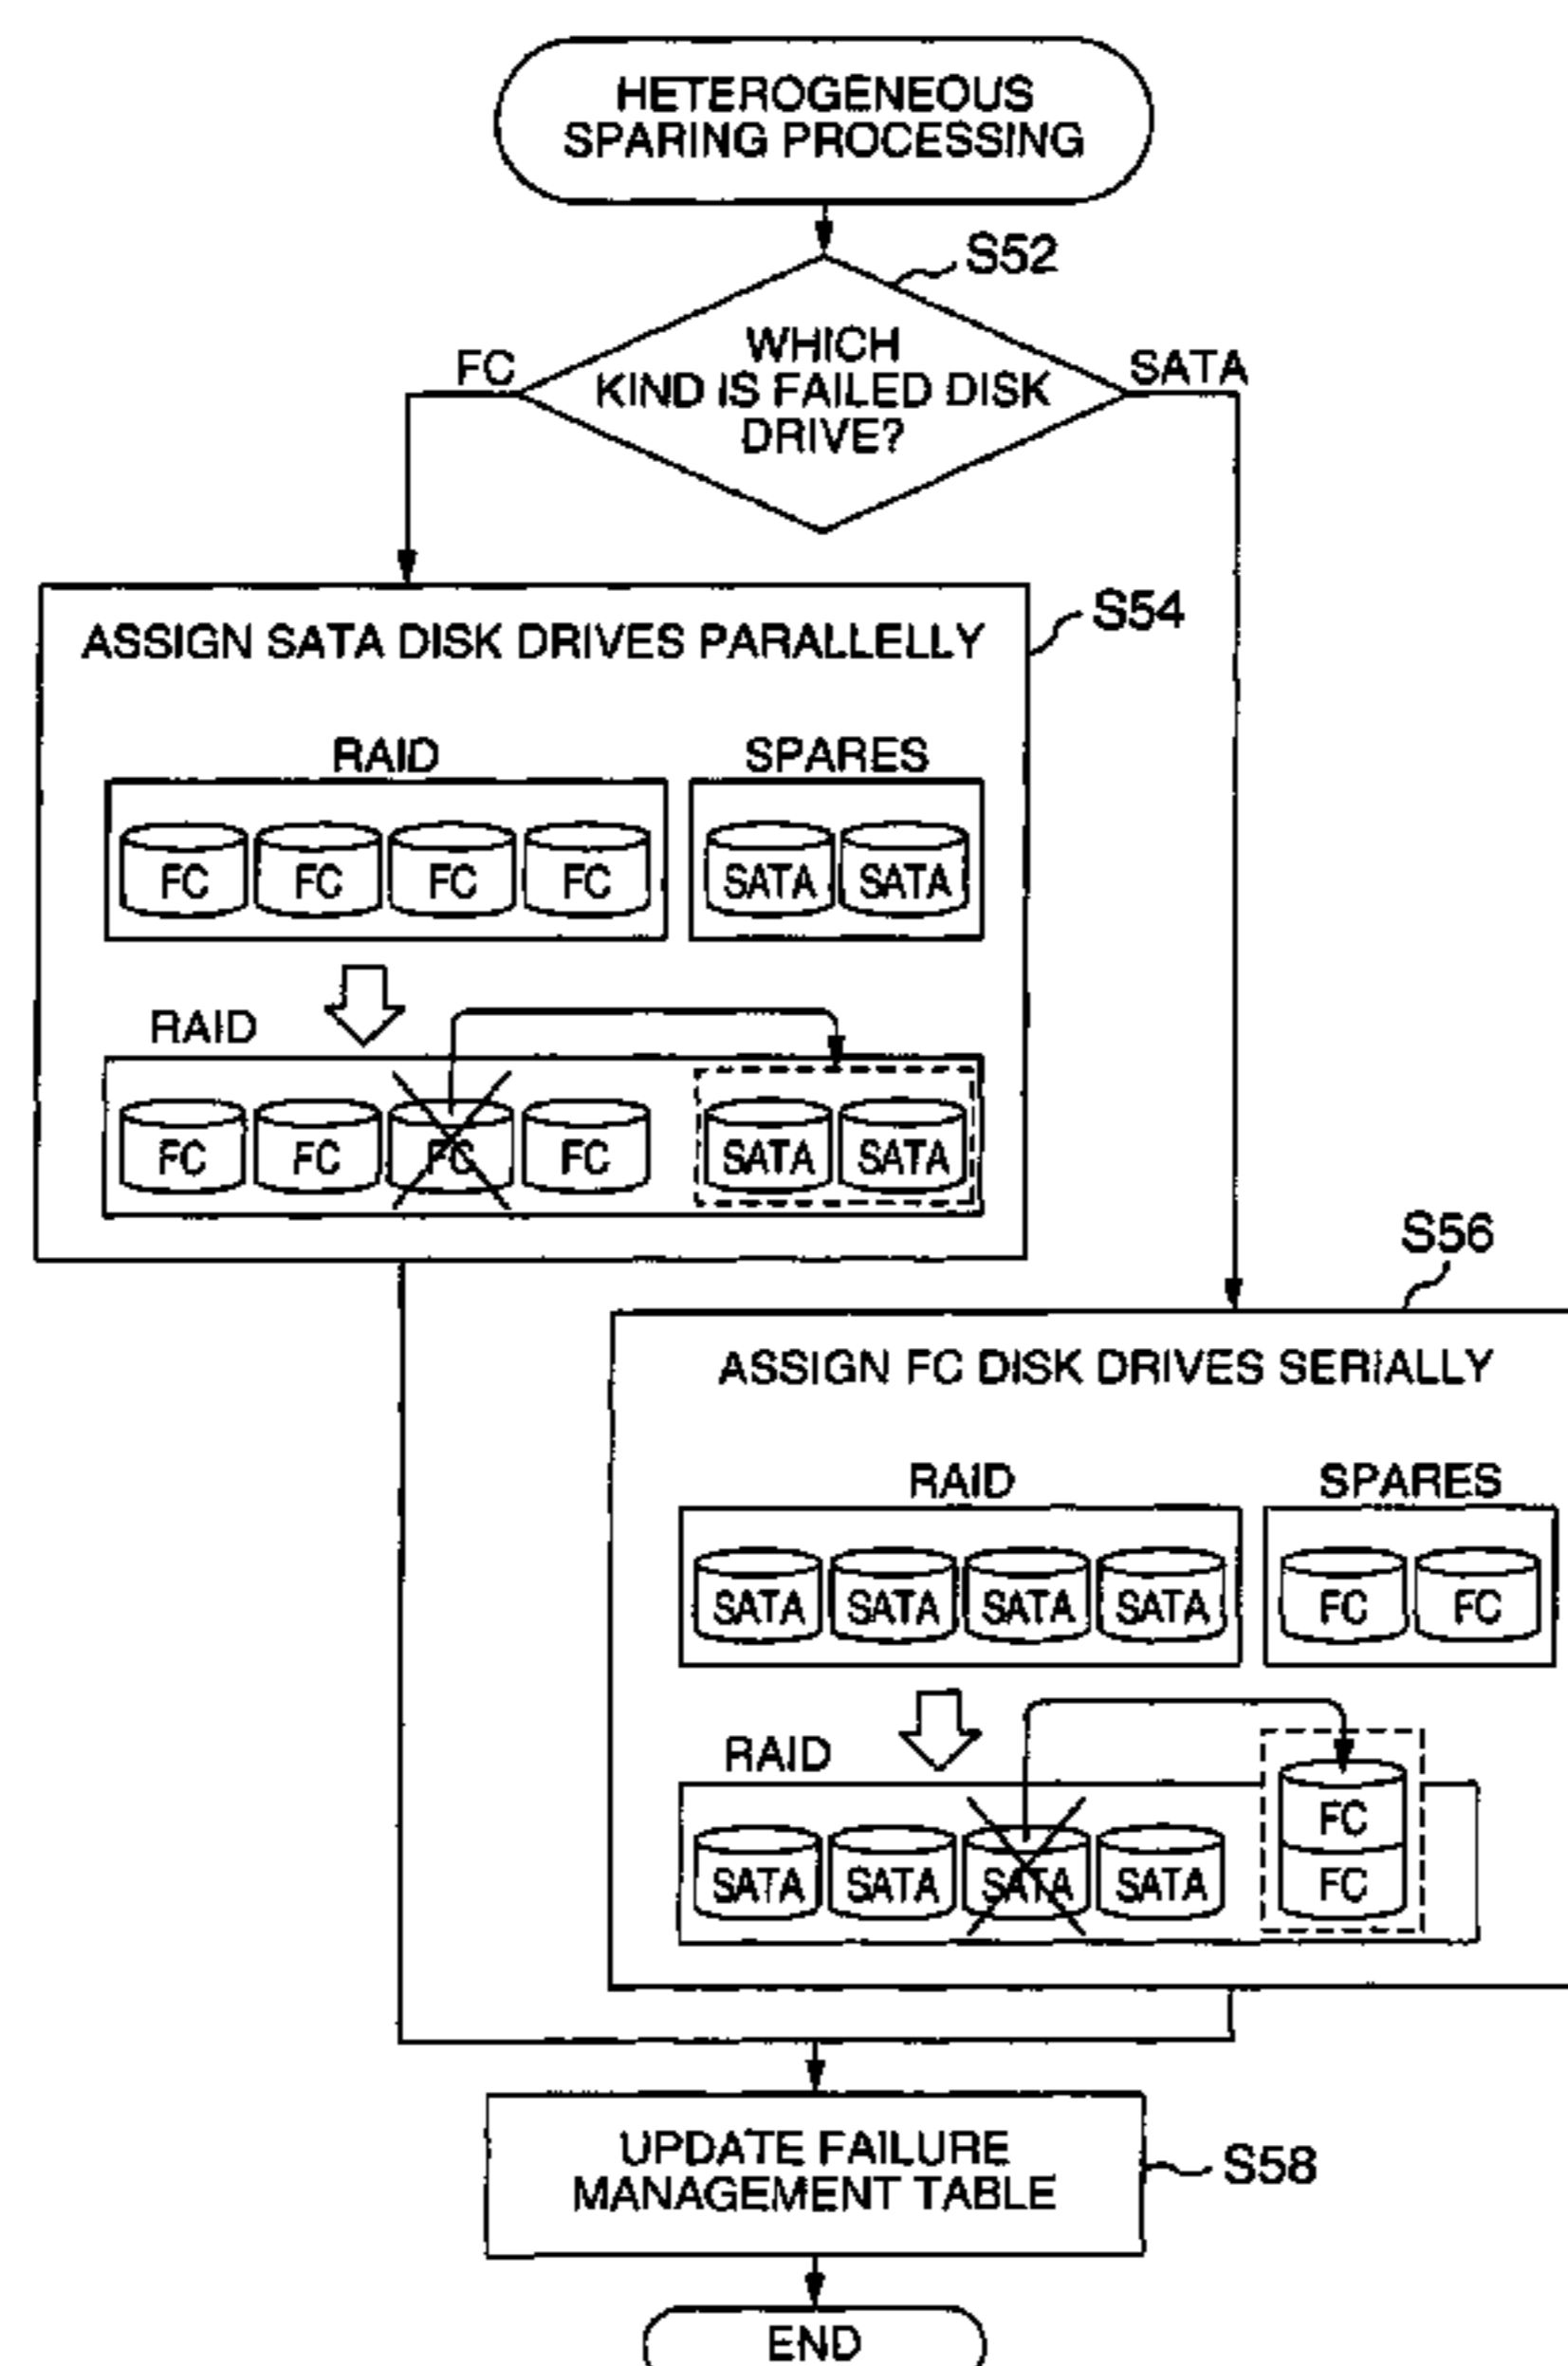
HETEROGENEOUS SPARING PROCESSING

S52

WHICH KIND IS FAILED DISK DRIVE?

FC

SATA

ASSIGN SATA DISK DRIVES PARALLELLY

S54

RAID

SPARES

FC FC FC FC

SATA SATA

RAID

FC FC FC FC SATA SATA

S56

ASSIGN FC DISK DRIVES SERIALLY

RAID

SPARES

SATA SATA SATA SATA

FC FC

RAID

SATA SATA SATA SATA FC FC

UPDATE FAILURE MANAGEMENT TABLE

S58

END